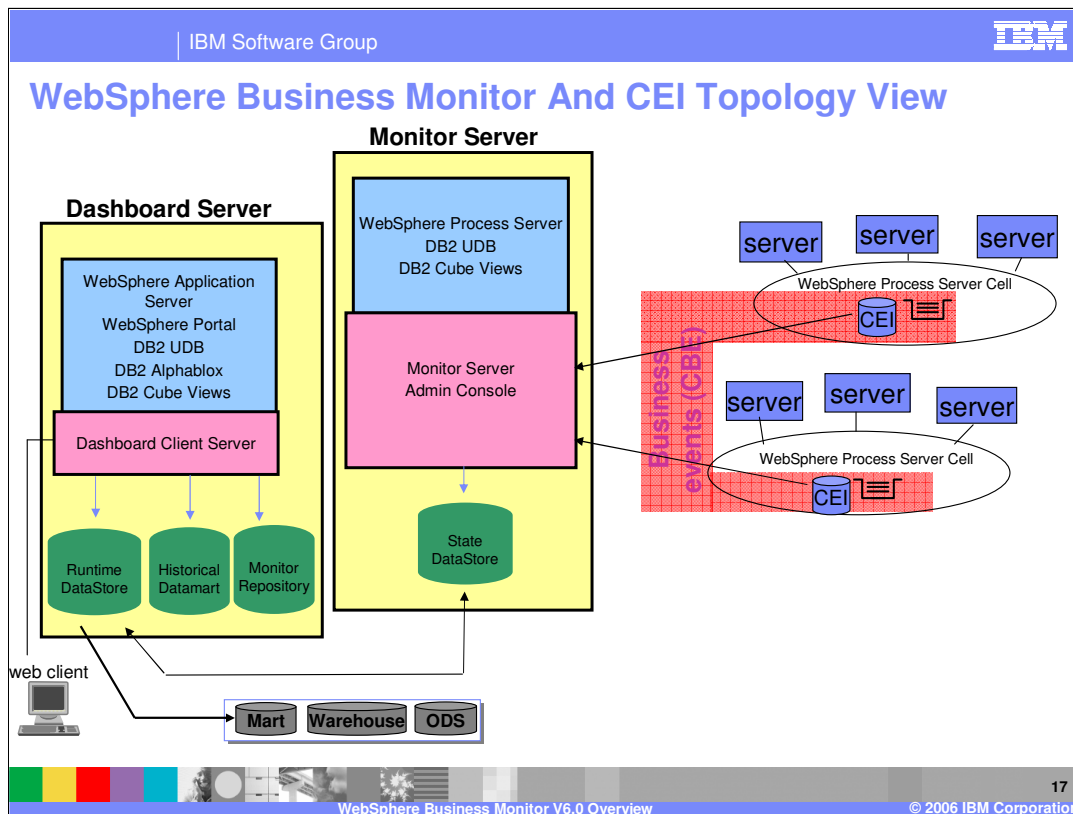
IBM Software Group

IBM

WebSphere Business Monitor And CEI Topology View

Monitor Server

WebSphere Process Server
DB2 UDB
DB2 Cube Views

Monitor Server
Admin Console

State DataStore

Dashboard Server

WebSphere Application Server
WebSphere Portal
DB2 UDB
DB2 Alphablox
DB2 Cube Views

Dashboard Client Server

Runtime DataStore

Historical Datamart

Monitor Repository

web client

Mart

Warehouse

ODS

server

server

server

WebSphere Process Server Cell

CEI

Business events (CBE)

server

server

server

WebSphere Process Server Cell

CEI

17

WebSphere Business Monitor V6.0 Overview

© 2006 IBM Corporation